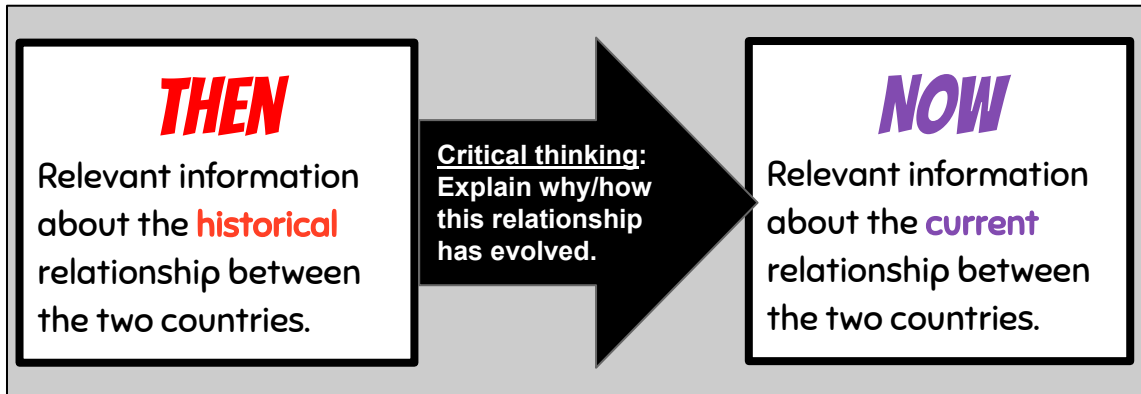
THEN

Relevant information about the historical relationship between the two countries.

Critical thinking: Explain why/how this relationship has evolved.

NOW

Relevant information about the current relationship between the two countries.